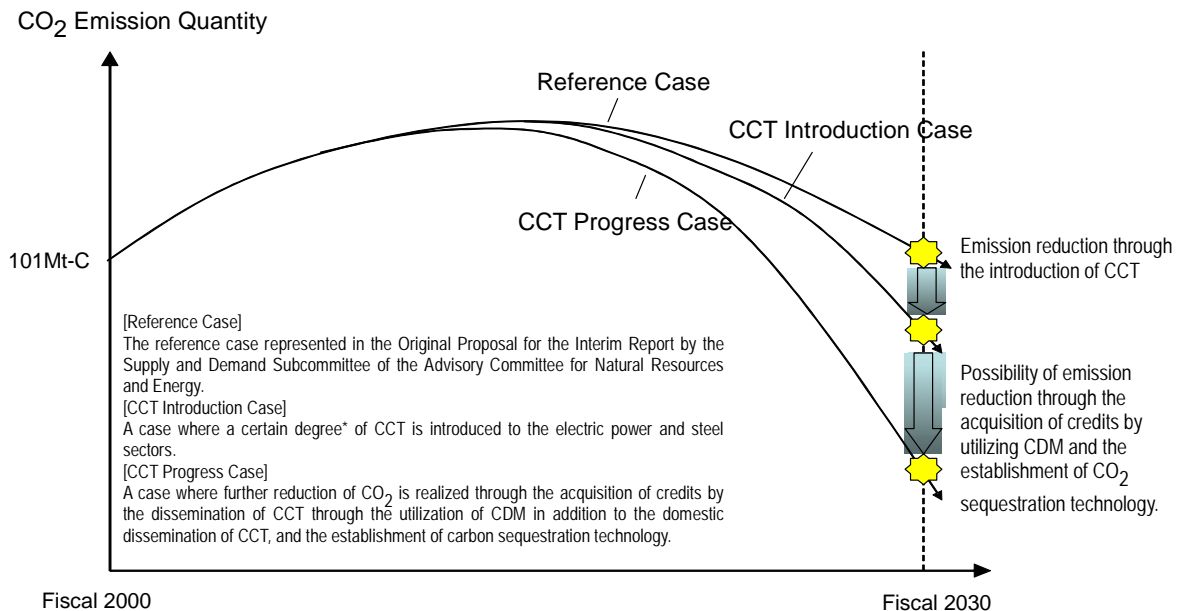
$CO_2$ Emission Quantity

Reference Case

CCT Introduction Case

CCT Progress Case

101Mt-C

Emission reduction through the introduction of CCT

Possibility of emission reduction through the acquisition of credits by utilizing CDM and the establishment of $CO_2$ sequestration technology.

[Reference Case]
The reference case represented in the Original Proposal for the Interim Report by the Supply and Demand Subcommittee of the Advisory Committee for Natural Resources and Energy.
[CCT Introduction Case]
A case where a certain degree* of CCT is introduced to the electric power and steel sectors.
[CCT Progress Case]
A case where further reduction of $CO_2$ is realized through the acquisition of credits by the dissemination of CCT through the utilization of CDM in addition to the domestic dissemination of CCT, and the establishment of carbon sequestration technology.

Fiscal 2000

Fiscal 2030